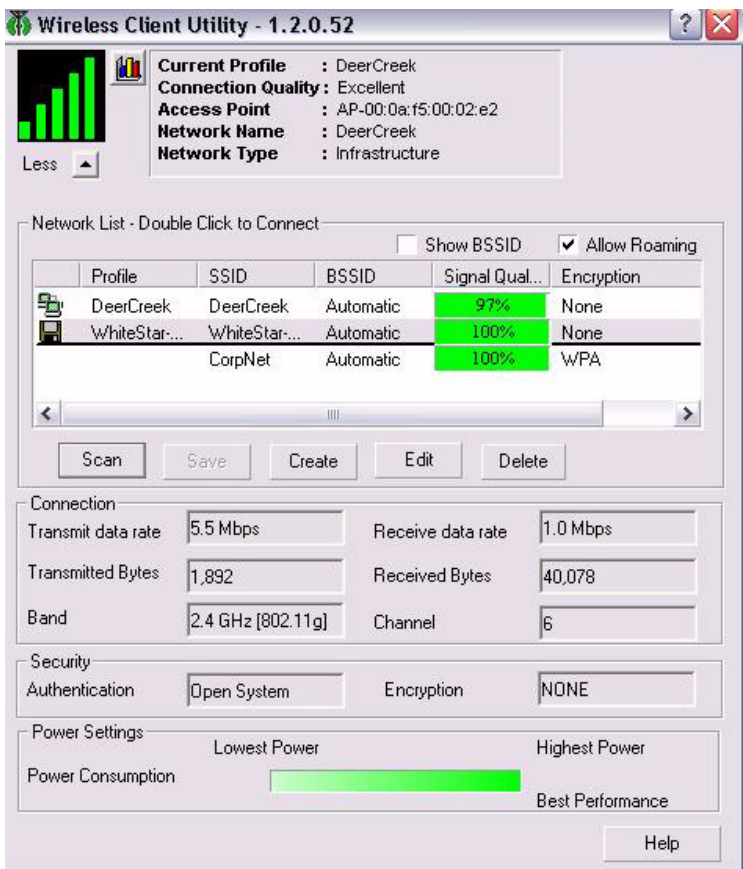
Wireless Client Utility - 1.2.0.52

Less

Current Profile : DeerCreek
Connection Quality : Excellent
Access Point : AP-00:0a:f5:00:02:e2
Network Name : DeerCreek
Network Type : Infrastructure

Network List - Double Click to Connect

Show BSSID
Allow Roaming

| Profile | SSID | BSSID | Signal Qual... | Encryption |
|---|---|---|---|---|
| DeerCreek | DeerCreek | Automatic | 97% | None |
| WhiteStar-... | WhiteStar-... | Automatic | 100% | None |
| | CorpNet | Automatic | 100% | WPA |

Scan Save Create Edit Delete

Connection
Transmit data rate 5.5 Mbps
Receive data rate 1.0 Mbps
Transmitted Bytes 1,892
Received Bytes 40,078
Band 2.4 GHz [802.11g]
Channel 6

Security
Authentication Open System
Encryption NONE

Power Settings
Lowest Power
Highest Power
Power Consumption
Best Performance

Help